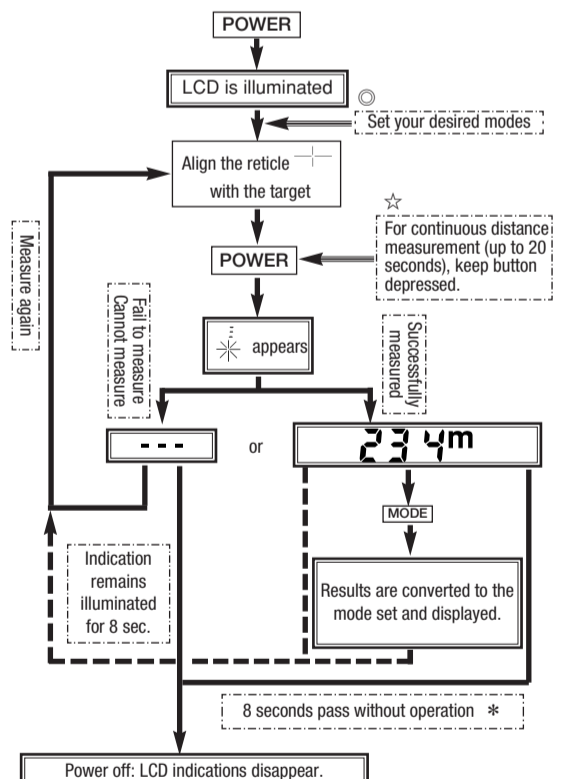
POWER

LCD is illuminated

◎

Set your desired modes

Align the reticle with the target

Measure again

☆

For continuous distance measurement (up to 20 seconds), keep button depressed.

POWER

Fail to measure
Cannot measure

appears

Successfully measured

- - -

or

234m

MODE

Indication remains illuminated for 8 sec.

Results are converted to the mode set and displayed.

8 seconds pass without operation ∗

Power off: LCD indications disappear.